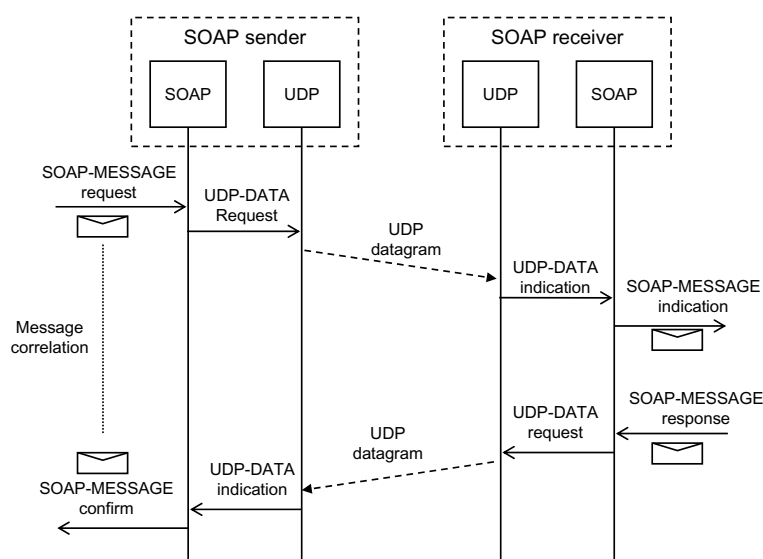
SOAP sender

SOAP

UDP

SOAP receiver

UDP

SOAP

SOAP-MESSAGE request

UDP-DATA Request

UDP datagram

UDP-DATA indication

SOAP-MESSAGE indication

Message correlation

SOAP-MESSAGE response

UDP-DATA request

UDP datagram

UDP-DATA indication

SOAP-MESSAGE confirm